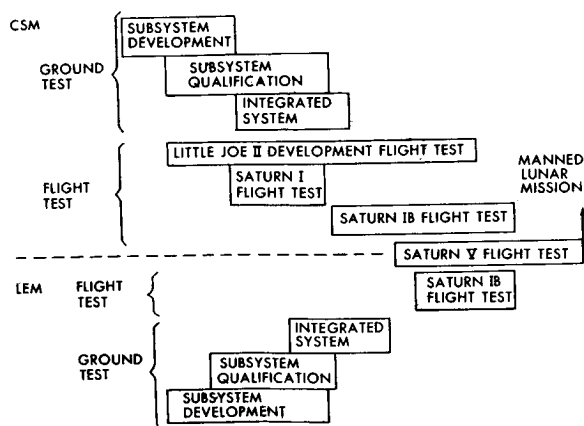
CSM

GROUND TEST

SUBSYSTEM DEVELOPMENT

SUBSYSTEM QUALIFICATION

INTEGRATED SYSTEM

FLIGHT TEST

LITTLE JOE II DEVELOPMENT FLIGHT TEST

SATURN I FLIGHT TEST

SATURN IB FLIGHT TEST

MANNED LUNAR MISSION

SATURN V FLIGHT TEST

LEM

FLIGHT TEST

SATURN IB FLIGHT TEST

GROUND TEST

INTEGRATED SYSTEM

SUBSYSTEM QUALIFICATION

SUBSYSTEM DEVELOPMENT